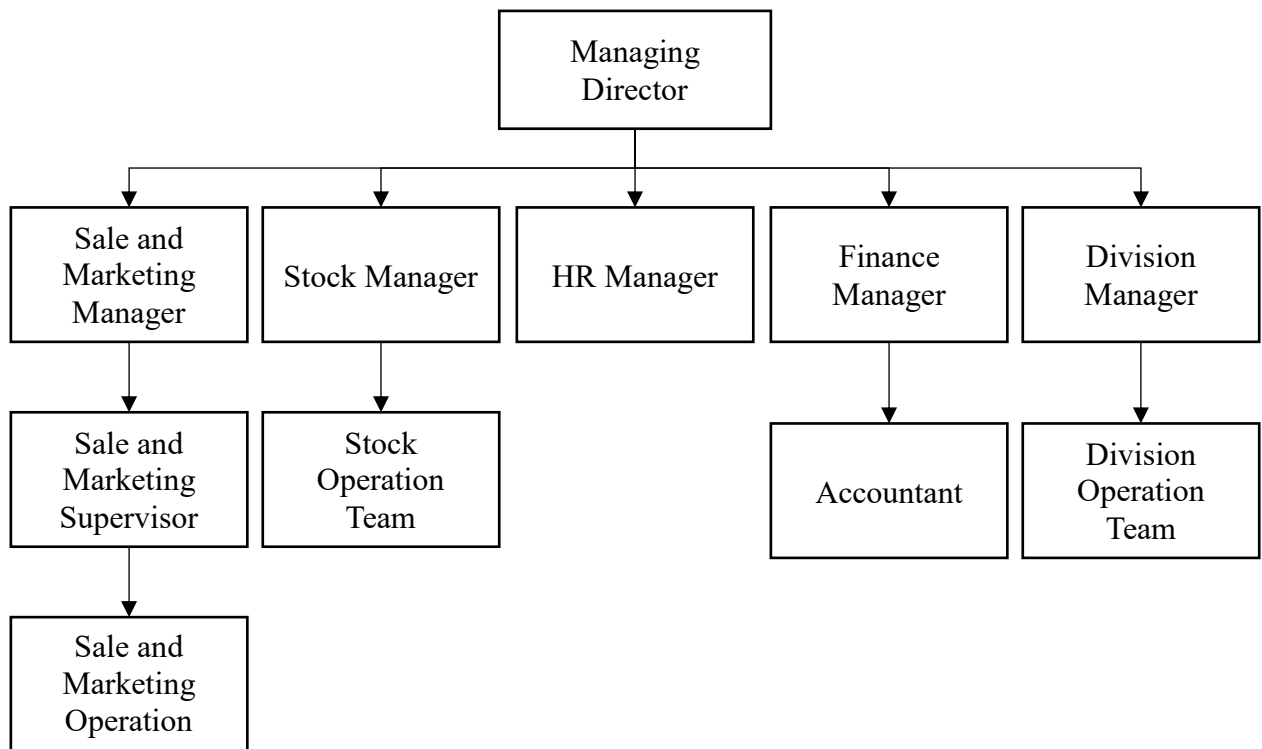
Managing Director

Sale and Marketing Manager

Stock Manager

HR Manager

Finance Manager

Division Manager

Sale and Marketing Supervisor

Stock Operation Team

Accountant

Division Operation Team

Sale and Marketing Operation